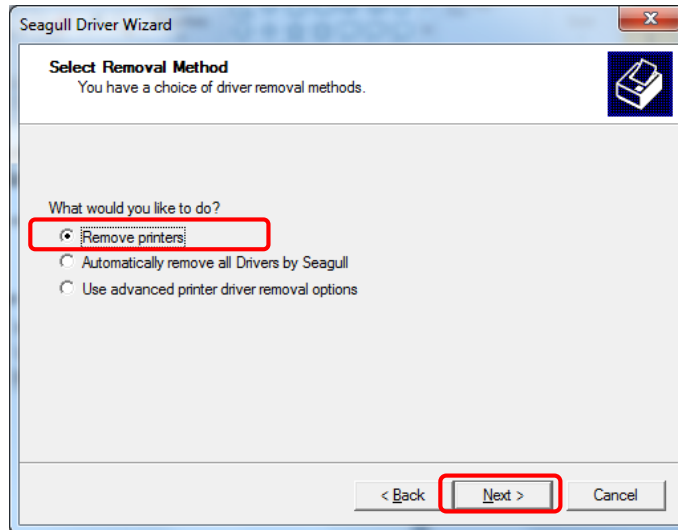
Seagull Driver Wizard

Select Removal Method
You have a choice of driver removal methods.

What would you like to do?
Remove printers
Automatically remove all Drivers by Seagull
Use advanced printer driver removal options

< Back
Next >
Cancel